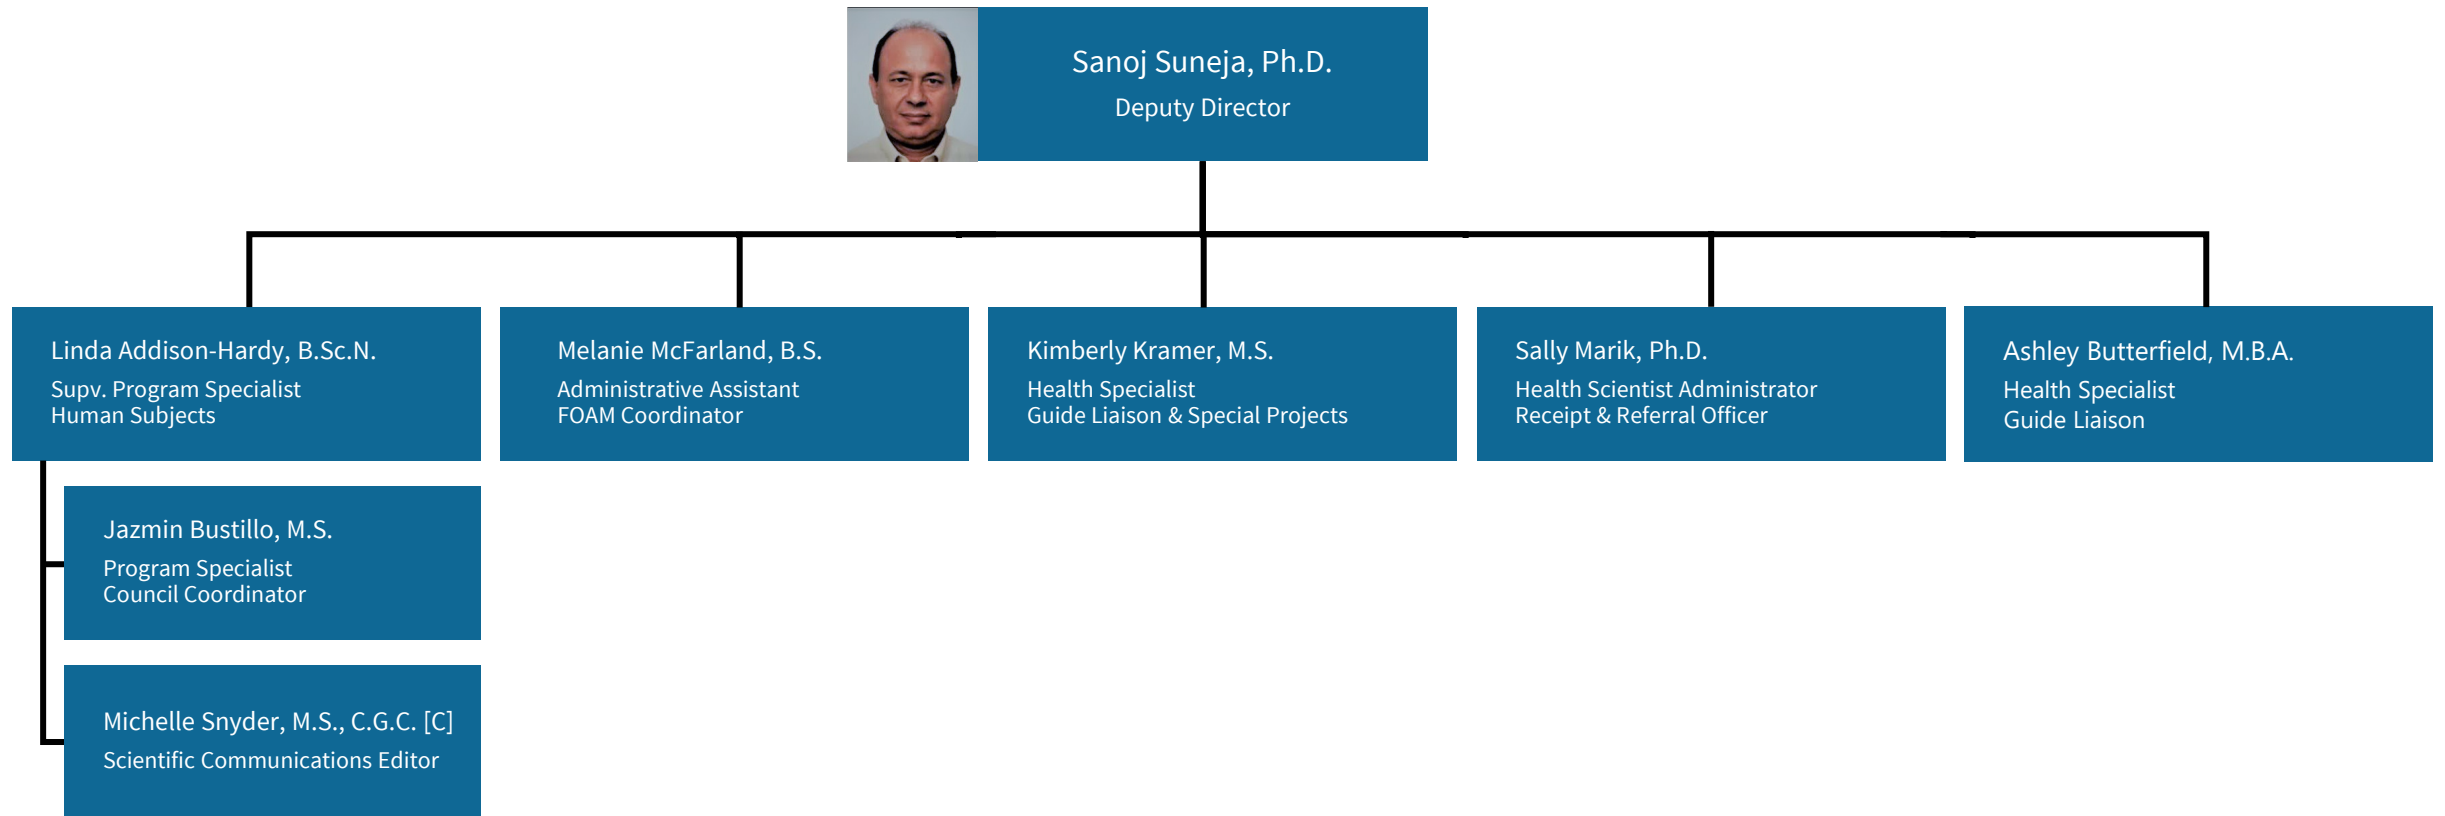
Sanoj Suneja, Ph.D.
Deputy Director

Linda Addison-Hardy, B.Sc.N.
Supv. Program Specialist
Human Subjects

Melanie McFarland, B.S.
Administrative Assistant
FOAM Coordinator

Kimberly Kramer, M.S.
Health Specialist
Guide Liaison & Special Projects

Sally Marik, Ph.D.
Health Scientist Administrator
Receipt & Referral Officer

Ashley Butterfield, M.B.A.
Health Specialist
Guide Liaison

Jazmin Bustillo, M.S.
Program Specialist
Council Coordinator

Michelle Snyder, M.S., C.G.C. [C]
Scientific Communications Editor